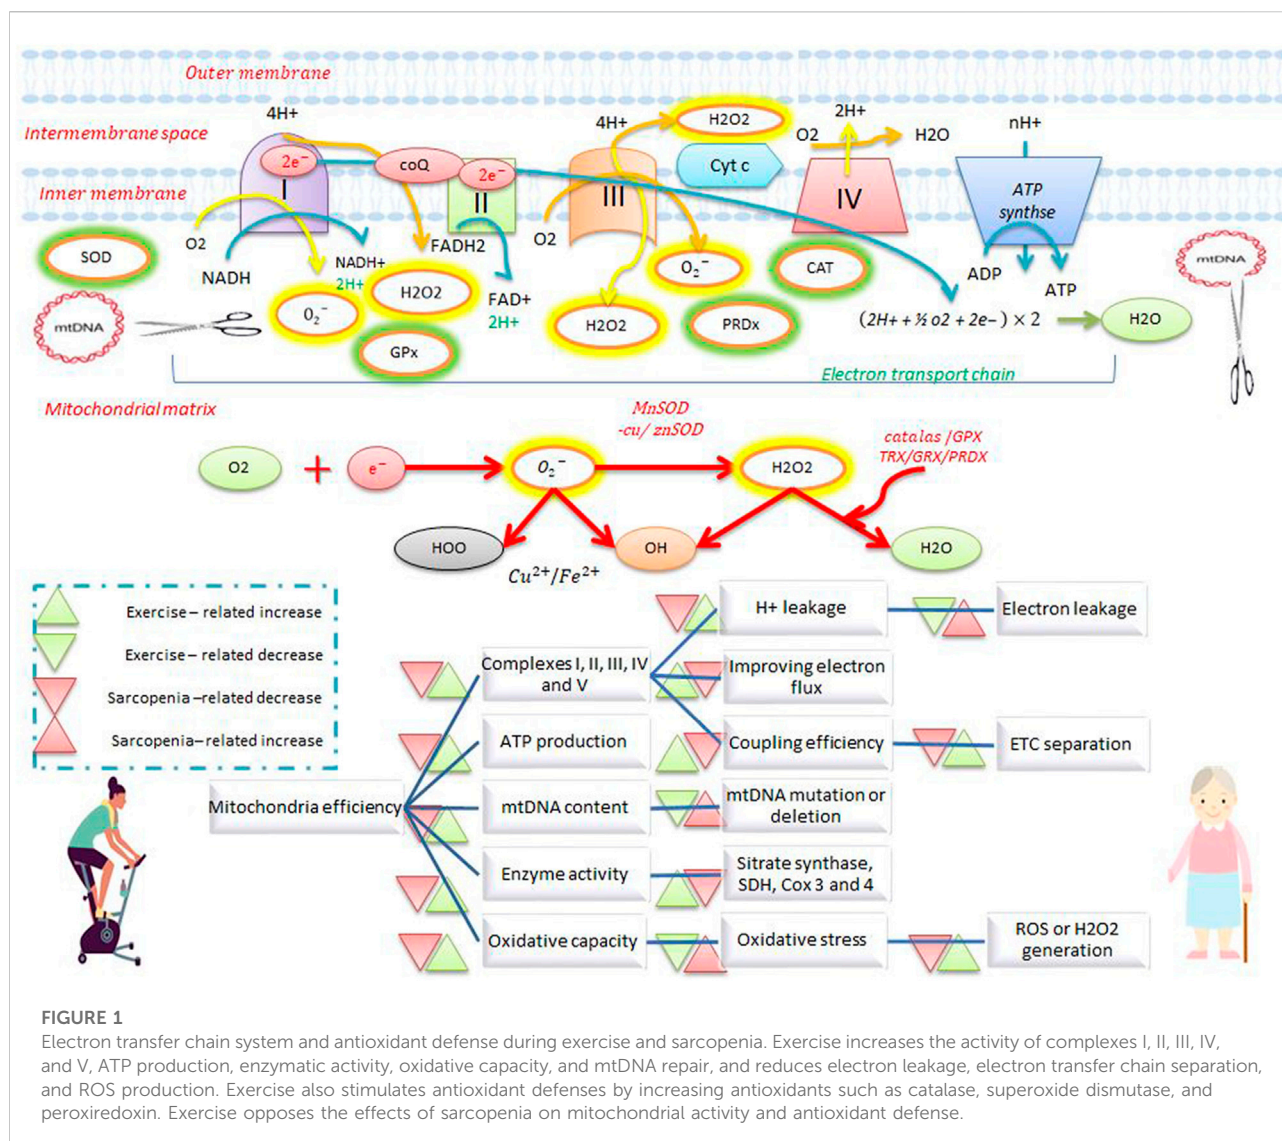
Outer membrane

Intermembrane space

Inner membrane

4H+

$2e^-$

coQ

I

$2e^-$

II

4H+

H2O2

III

Cyt c

2H+

O2

H2O

IV

nH+

ATP synthse

O2

NADH

NADH+

2H+

FADH2

O2

H2O2

FAD+

2H+

$O_2^-$

CAT

ADP

ATP

SOD

mtDNA

$O_2^-$

GPx

H2O2

PRDx

(2H+ + ½ o2 + 2e− ) × 2

H2O

mtDNA

Electron transport chain

Mitochondrial matrix

MnSOD
-cu/ znSOD

catalas /GPX
TRX/GRX/PRDX

O2

+

$e^-$

$O_2^-$

H2O2

HOO

OH

H2O

$Cu^{2+}/Fe^{2+}$

Exercise – related increase

Exercise – related decrease

Sarcopenia –related decrease

Sarcopenia– related increase

H+ leakage

Electron leakage

Complexes I, II, III, IV and V

Improving electron flux

ATP production

Coupling efficiency

ETC separation

Mitochondria efficiency

mtDNA content

mtDNA mutation or deletion

Enzyme activity

Sitrate synthase, SDH, Cox 3 and 4

Oxidative capacity

Oxidative stress

ROS or H2O2 generation

FIGURE 1
Electron transfer chain system and antioxidant defense during exercise and sarcopenia. Exercise increases the activity of complexes I, II, III, IV, and V, ATP production, enzymatic activity, oxidative capacity, and mtDNA repair, and reduces electron leakage, electron transfer chain separation, and ROS production. Exercise also stimulates antioxidant defenses by increasing antioxidants such as catalase, superoxide dismutase, and peroxiredoxin. Exercise opposes the effects of sarcopenia on mitochondrial activity and antioxidant defense.